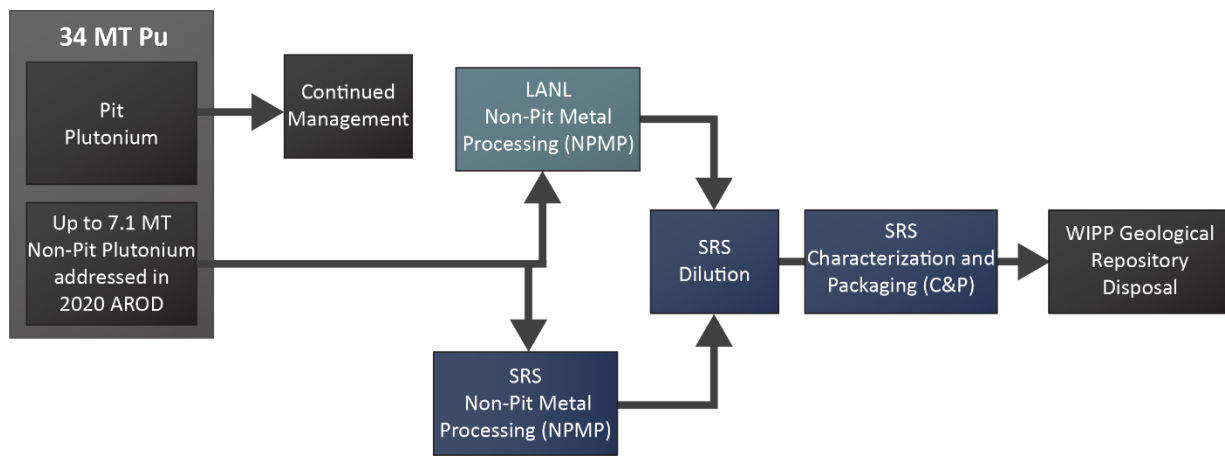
34 MT Pu

Pit Plutonium

Up to 7.1 MT Non-Pit Plutonium addressed in 2020 AROD

Continued Management

LANL Non-Pit Metal Processing (NPMP)

SRS Non-Pit Metal Processing (NPMP)

SRS Dilution

SRS Characterization and Packaging (C&P)

WIPP Geological Repository Disposal